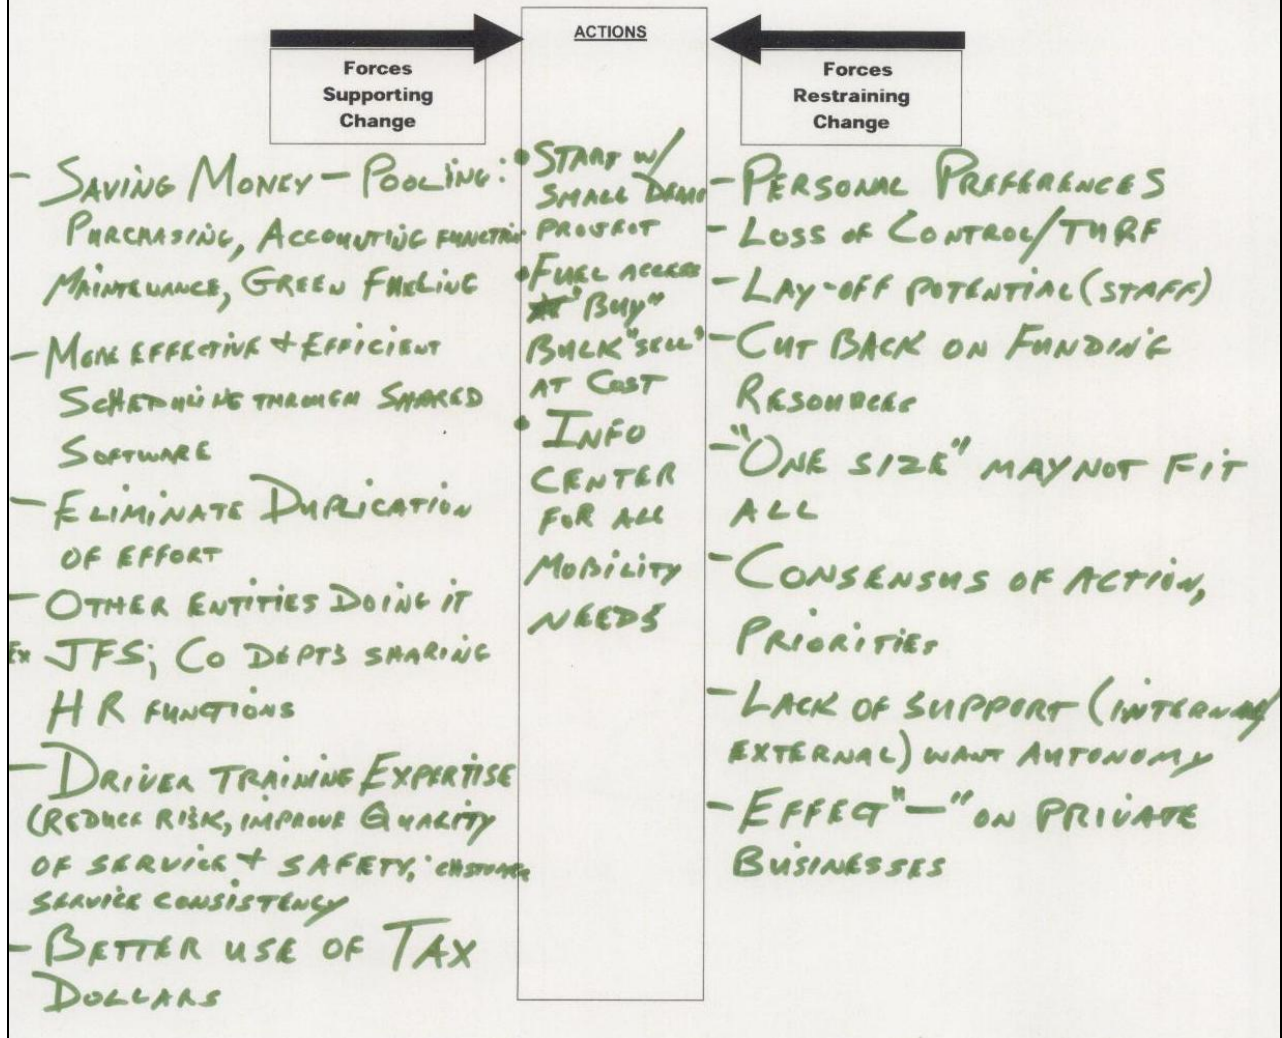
ACTIONS

Forces Supporting Change

Forces Restraining Change

- SAVING MONEY - POOLING: PURCHASING, ACCOUNTING FUNCTIONS MAINTENANCE, GREEN FUELING

- MORE EFFECTIVE + EFFICIENT SCHEDULING THROUGH SHARED SOFTWARE

- ELIMINATE DUPLICATION OF EFFORT

- OTHER ENTITIES DOING IT
Ex JFS; CO DEPTS SHARING HR FUNCTIONS

- DRIVER TRAINING EXPERTISE (REDUCE RISK, IMPROVE QUALITY OF SERVICE + SAFETY, CUSTOMER SERVICE CONSISTENCY

- BETTER USE OF TAX DOLLARS

• START w/ SMALL DEMO PROJECT
• FUEL ACCESS "BUY" BULK "SELL" AT COST
• INFO CENTER FOR ALL MOBILITY NEEDS

- PERSONAL PREFERENCES
- LOSS OF CONTROL/TURF
- LAY-OFF POTENTIAL (STAFF)
- CUT BACK ON FUNDING RESOURCES
- "ONE SIZE" MAY NOT FIT ALL
- CONSENSUS OF ACTION, PRIORITIES
- LACK OF SUPPORT (INTERNAL/ EXTERNAL) WANT AUTONOMY
- EFFECT " - " ON PRIVATE BUSINESSES